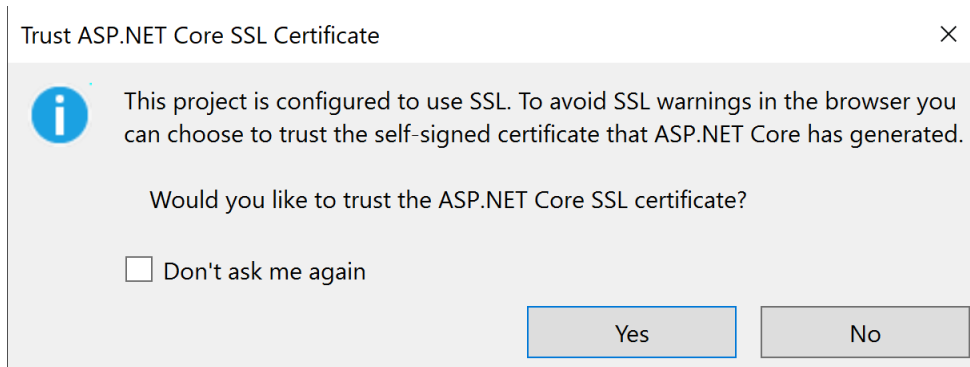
Trust ASP.NET Core SSL Certificate

×

This project is configured to use SSL. To avoid SSL warnings in the browser you can choose to trust the self-signed certificate that ASP.NET Core has generated.

Would you like to trust the ASP.NET Core SSL certificate?

Don't ask me again

Yes

No